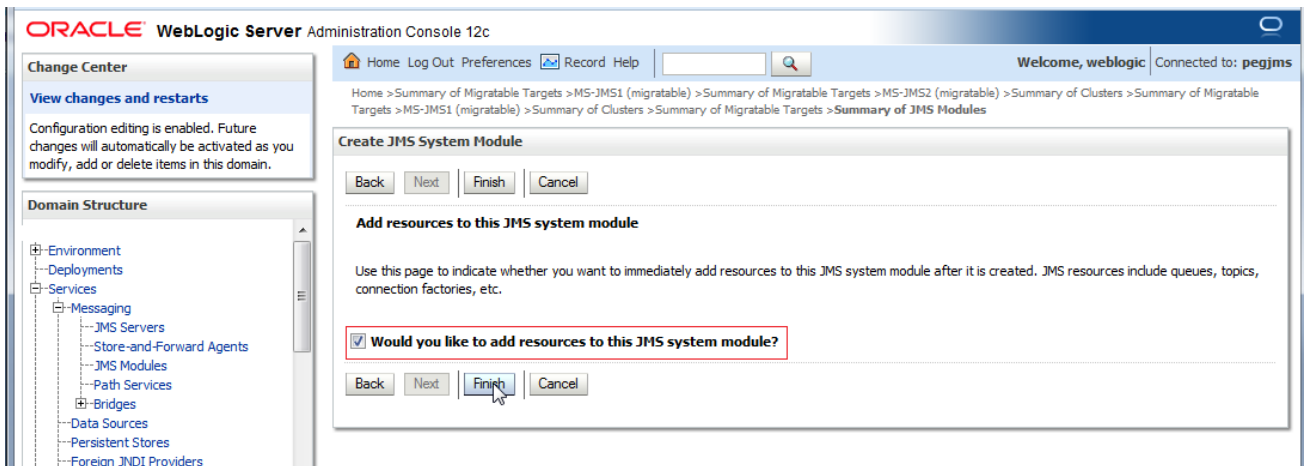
ORACLE WebLogic Server Administration Console 12c

Change Center

View changes and restarts

Configuration editing is enabled. Future changes will automatically be activated as you modify, add or delete items in this domain.

Domain Structure

Environment
Deployments
Services
Messaging
JMS Servers
Store-and-Forward Agents
JMS Modules
Path Services
Bridges
Data Sources
Persistent Stores
Foreign JNDI Providers

Home Log Out Preferences Record Help

Welcome, weblogic Connected to: pegjms

Home >Summary of Migratable Targets >MS-JMS1 (migratable) >Summary of Migratable Targets >MS-JMS2 (migratable) >Summary of Clusters >Summary of Migratable Targets >MS-JMS1 (migratable) >Summary of Clusters >Summary of Migratable Targets >Summary of JMS Modules

Create JMS System Module

Back Next Finish Cancel

Add resources to this JMS system module

Use this page to indicate whether you want to immediately add resources to this JMS system module after it is created. JMS resources include queues, topics, connection factories, etc.

Would you like to add resources to this JMS system module?

Back Next Finish Cancel